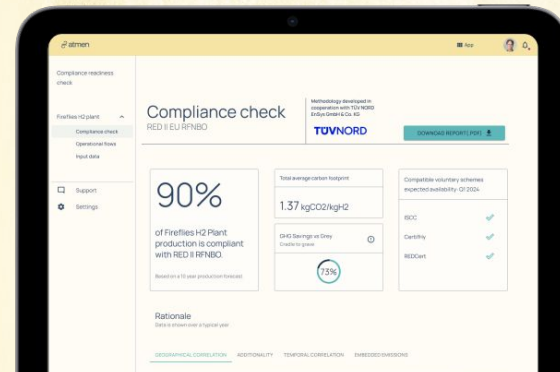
atmen

App

Compliance readiness check

Fireflies H2 plant

Compliance check

Operational flows

Input data

Support

Settings

Compliance check

RED II EU RFNBO

Methodology developed in cooperation with TÜV NORD EnSys GmbH & Co. KG

TÜVNORD

DOWNLOAD REPORT (.PDF)

90%

of Fireflies H2 Plant production is compliant with RED II RFNBO.

Based on a 10 year production forecast

Total average carbon footprint

1.37 kgCO2/kgH2

GHG Savings vs Grey

Credits for green

73%

Compatible voluntary schemes expected availability: Q1 2024

ISCC

CertifHy

REDCert

Rationale

Data is shown over a typical year

GEOGRAPHICAL CORRELATION

ADDITIONALITY

TEMPORAL CORRELATION

EMBEDDED EMISSIONS